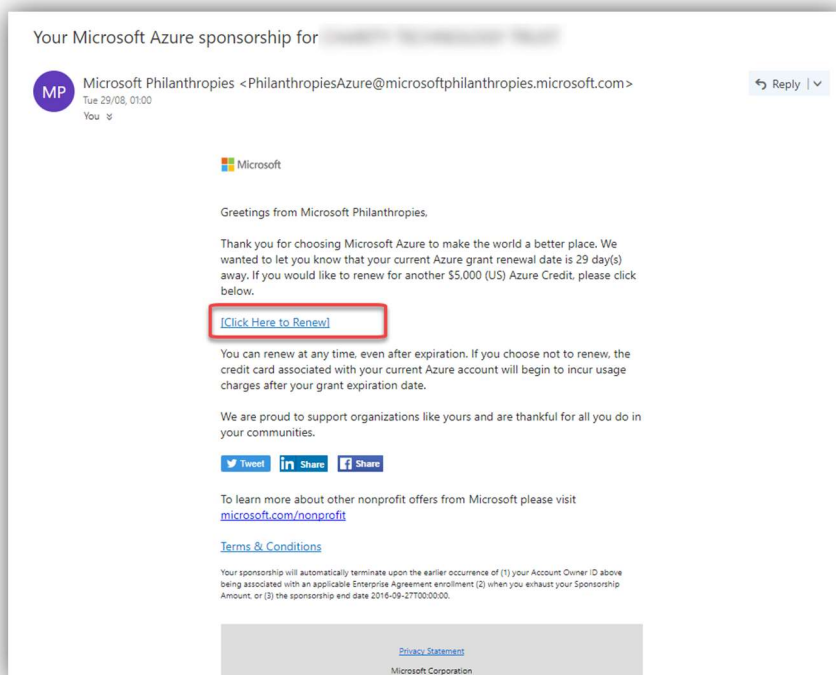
Your Microsoft Azure sponsorship for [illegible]

MP

Microsoft Philanthropies <PhilanthropiesAzure@microsoftphilanthropies.microsoft.com>
Tue 29/08, 01:00
You

Reply |

Microsoft

Greetings from Microsoft Philanthropies,

Thank you for choosing Microsoft Azure to make the world a better place. We wanted to let you know that your current Azure grant renewal date is 29 day(s) away. If you would like to renew for another $5,000 (US) Azure Credit, please click below.

[Click Here to Renew]

You can renew at any time, even after expiration. If you choose not to renew, the credit card associated with your current Azure account will begin to incur usage charges after your grant expiration date.

We are proud to support organizations like yours and are thankful for all you do in your communities.

Tweet in Share Share

To learn more about other nonprofit offers from Microsoft please visit microsoft.com/nonprofit

Terms & Conditions

Your sponsorship will automatically terminate upon the earlier occurrence of (1) your Account Owner ID above being associated with an applicable Enterprise Agreement enrollment (2) when you exhaust your Sponsorship Amount, or (3) the sponsorship end date 2016-09-27T00:00:00.

Privacy Statement

Microsoft Corporation